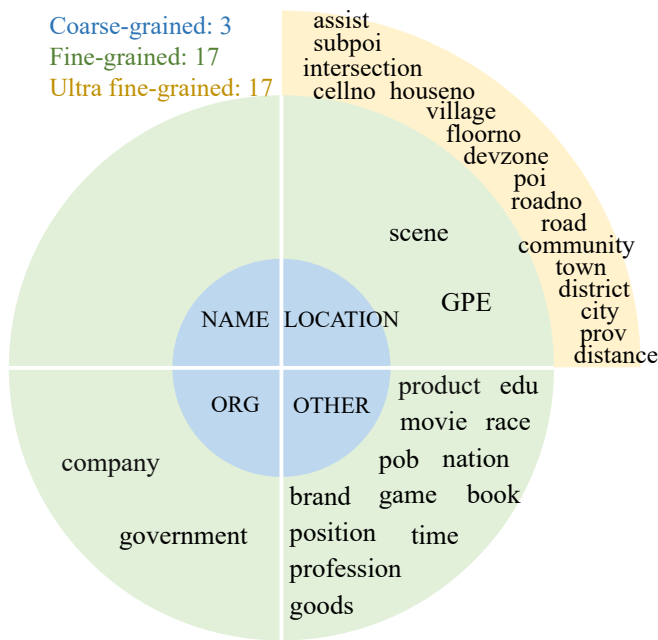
Coarse-grained: 3
Fine-grained: 17
Ultra fine-grained: 17

assist
subpoi
intersection
cellno houseno
village
floorno
devzone
poi
roadno
road
community
town
district
city
prov
distance

scene
GPE

NAME LOCATION
ORG OTHER

product edu
movie race
pob nation
brand game book
position time
profession
goods

company
government